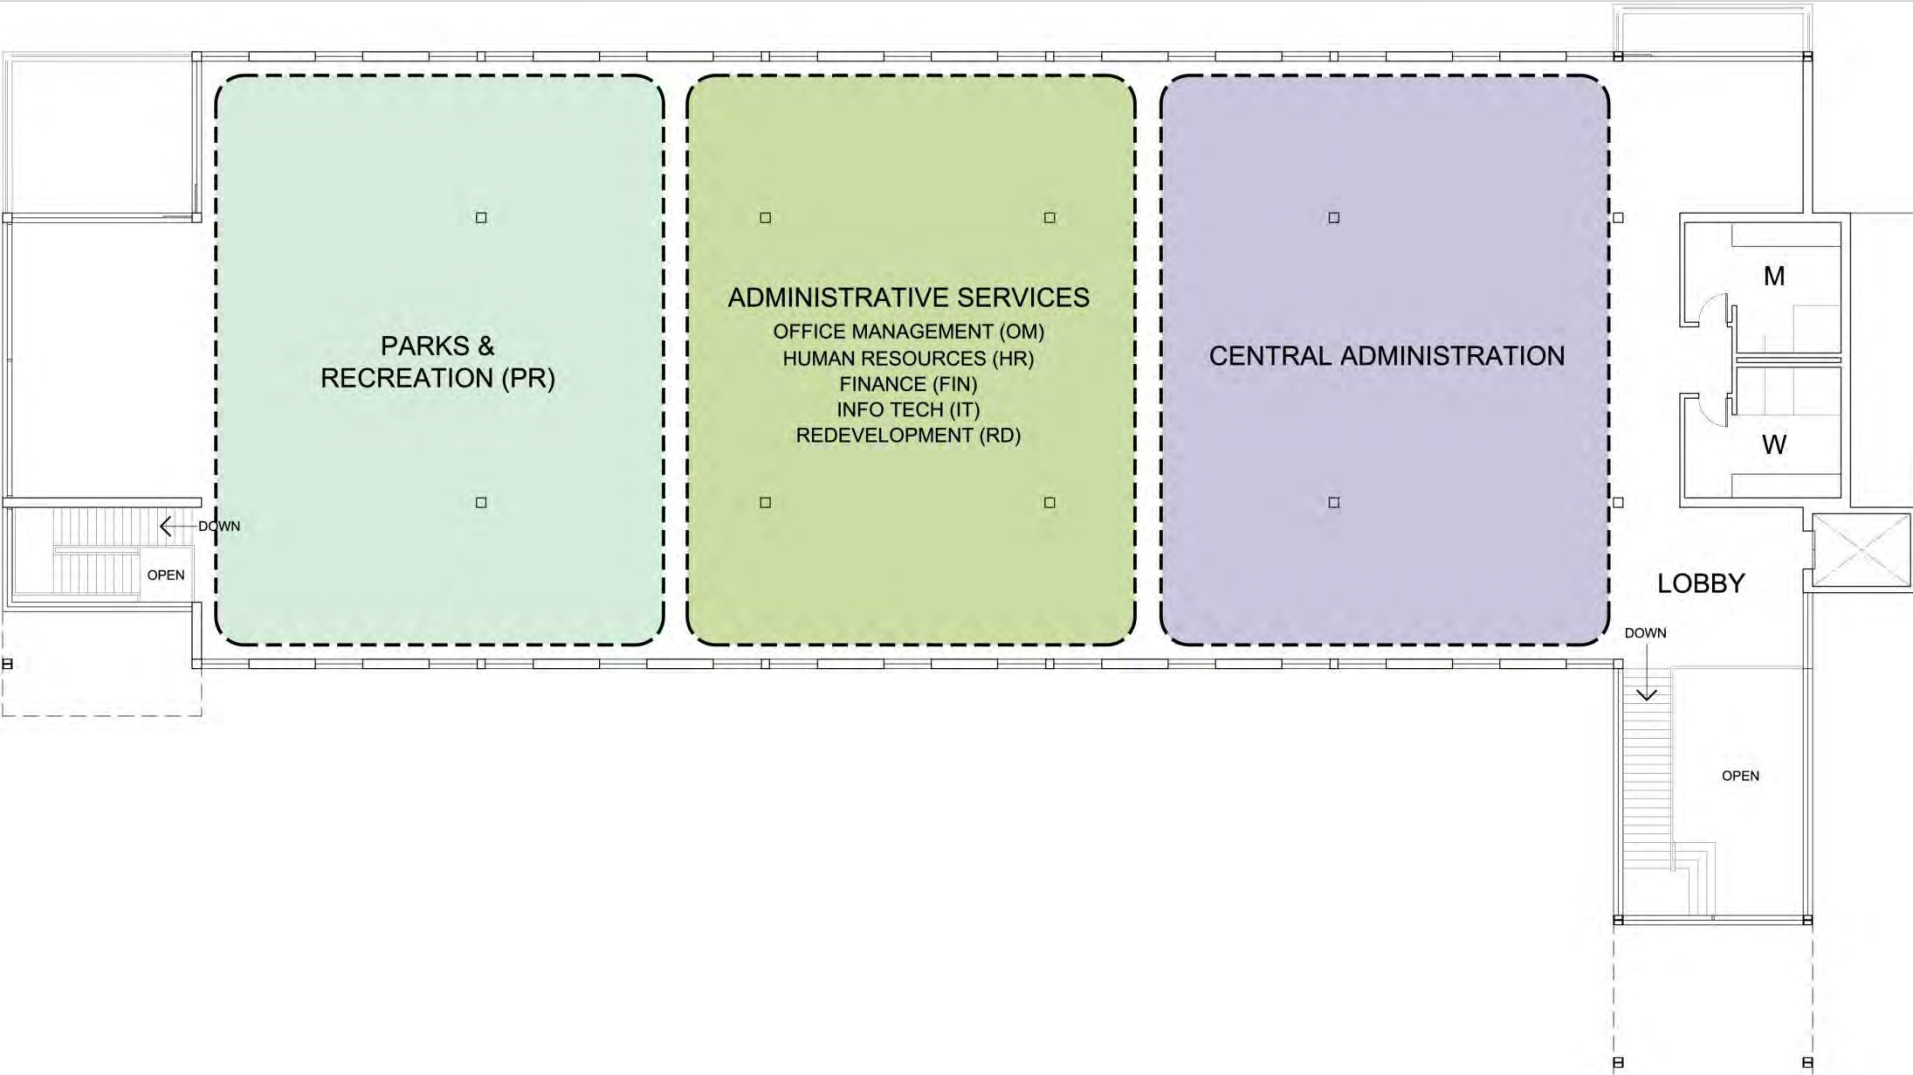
PARKS & RECREATION (PR)

ADMINISTRATIVE SERVICES
OFFICE MANAGEMENT (OM)
HUMAN RESOURCES (HR)
FINANCE (FIN)
INFO TECH (IT)
REDEVELOPMENT (RD)

CENTRAL ADMINISTRATION

M

W

DOWN

OPEN

LOBBY

DOWN

OPEN